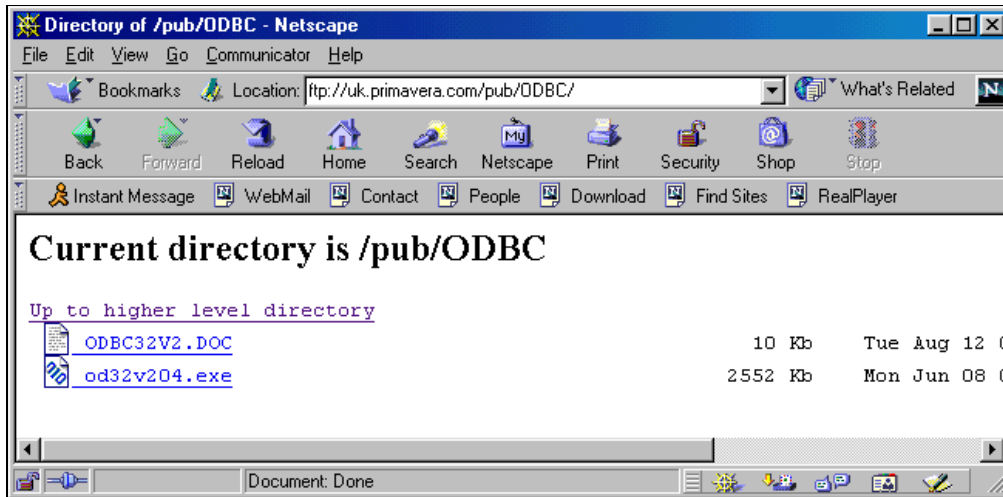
Directory of /pub/ODBC - Netscape

File Edit View Go Communicator Help

Bookmarks Location: ftp://uk.primavera.com/pub/ODBC/ What's Related

Back Forward Reload Home Search Netscape Print Security Shop Stop

Instant Message WebMail Contact People Download Find Sites RealPlayer

Current directory is /pub/ODBC

Up to higher level directory

| | | |
|---|---|---|
| ODBC32V2.DOC | 10 Kb | Tue Aug 12 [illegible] |
| od32v204.exe | 2552 Kb | Mon Jun 08 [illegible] |

Document: Done